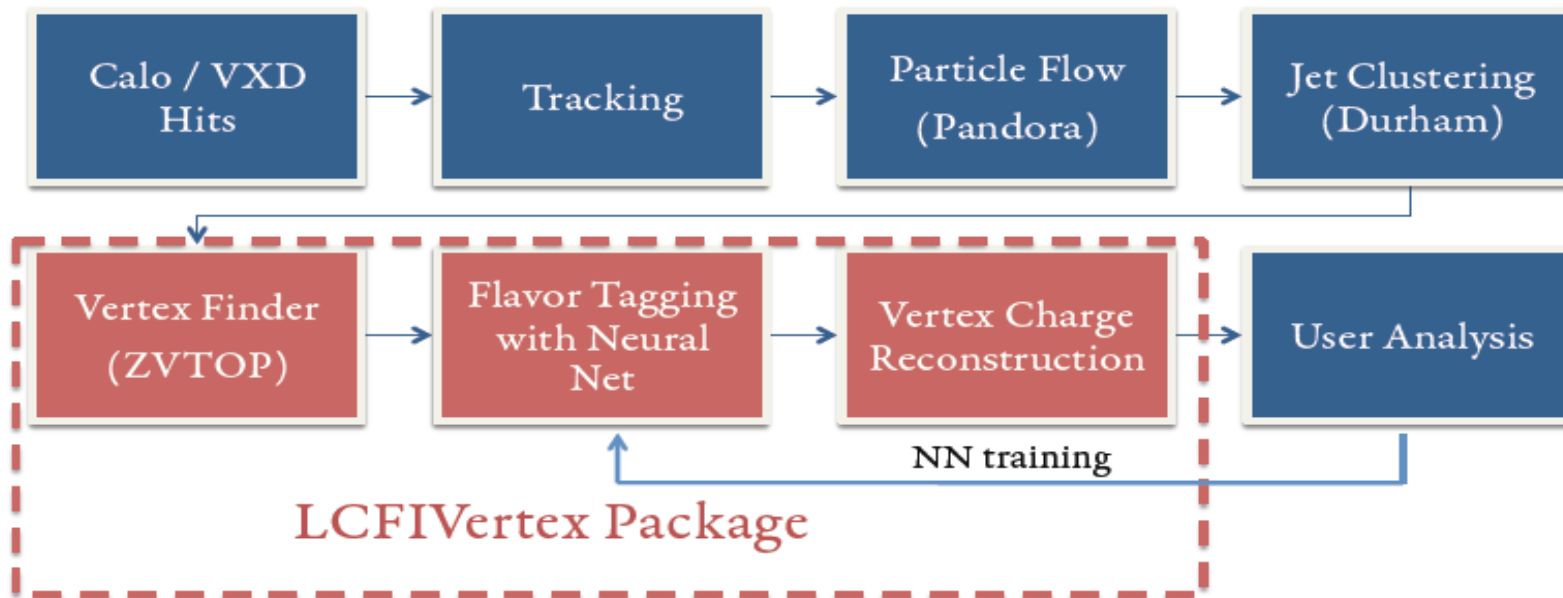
Calo / VXD Hits

Tracking

Particle Flow (Pandora)

Jet Clustering (Durham)

Vertex Finder (ZVTOP)

Flavor Tagging with Neural Net

Vertex Charge Reconstruction

User Analysis

NN training

LCFIVertex Package